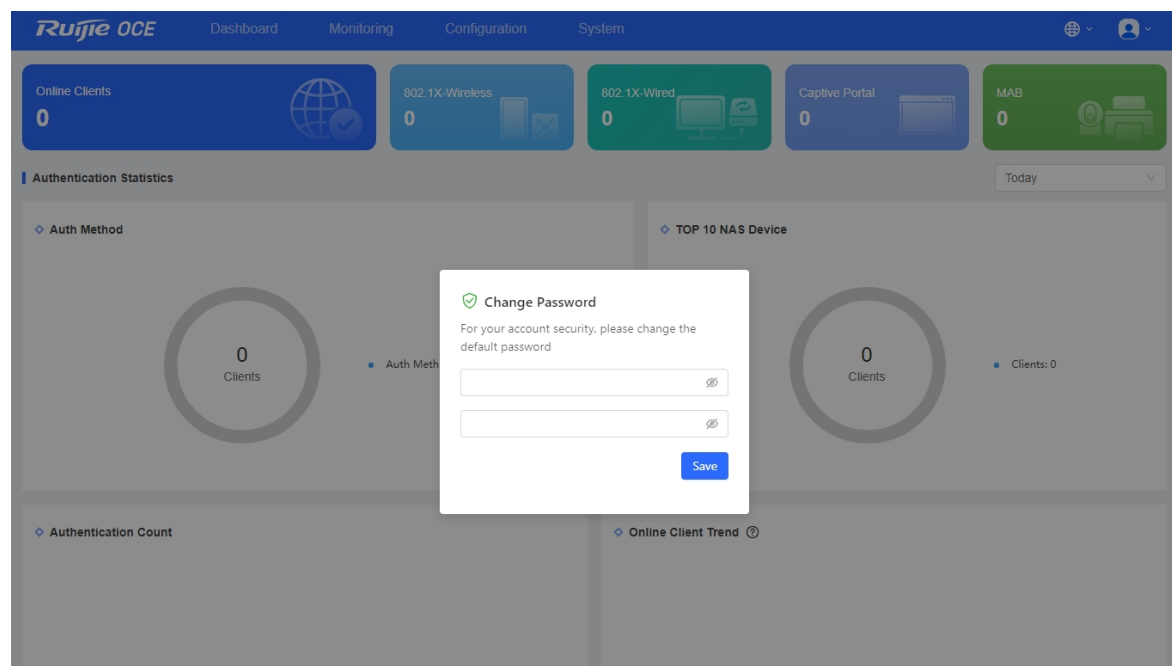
Ruijie OCE Dashboard Monitoring Configuration System

Online Clients
0

802.1X-Wireless
0

802.1X-Wired
0

Captive Portal
0

MAB
0

Authentication Statistics

Today

Auth Method

0
Clients

Auth Meth

TOP 10 NAS Device

0
Clients

Clients: 0

Change Password

For your account security, please change the default password

Save

Authentication Count

Online Client Trend